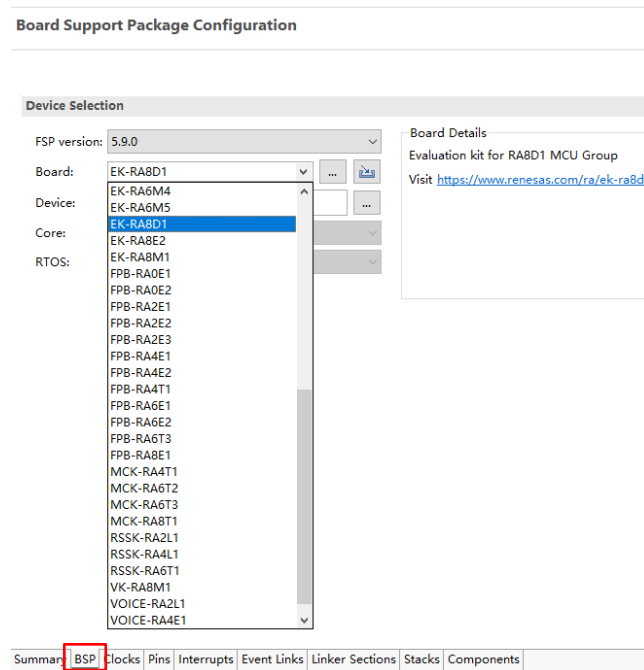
Board Support Package Configuration

Device Selection

FSP version: 5.9.0

Board: EK-RA8D1

Device:

Core:

RTOS:

EK-RA6M4
EK-RA6M5
EK-RA8D1
EK-RA8E2
EK-RA8M1
FPB-RA0E1
FPB-RA0E2
FPB-RA2E1
FPB-RA2E2
FPB-RA2E3
FPB-RA4E1
FPB-RA4E2
FPB-RA4T1
FPB-RA6E1
FPB-RA6E2
FPB-RA6T3
FPB-RA8E1
MCK-RA4T1
MCK-RA6T2
MCK-RA6T3
MCK-RA8T1
RSSK-RA2L1
RSSK-RA4L1
RSSK-RA6T1
VK-RA8M1
VOICE-RA2L1
VOICE-RA4E1

...

Board Details
Evaluation kit for RA8D1 MCU Group
Visit https://www.renesas.com/ra/ek-ra8d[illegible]

Summary BSP Clocks Pins Interrupts Event Links Linker Sections Stacks Components